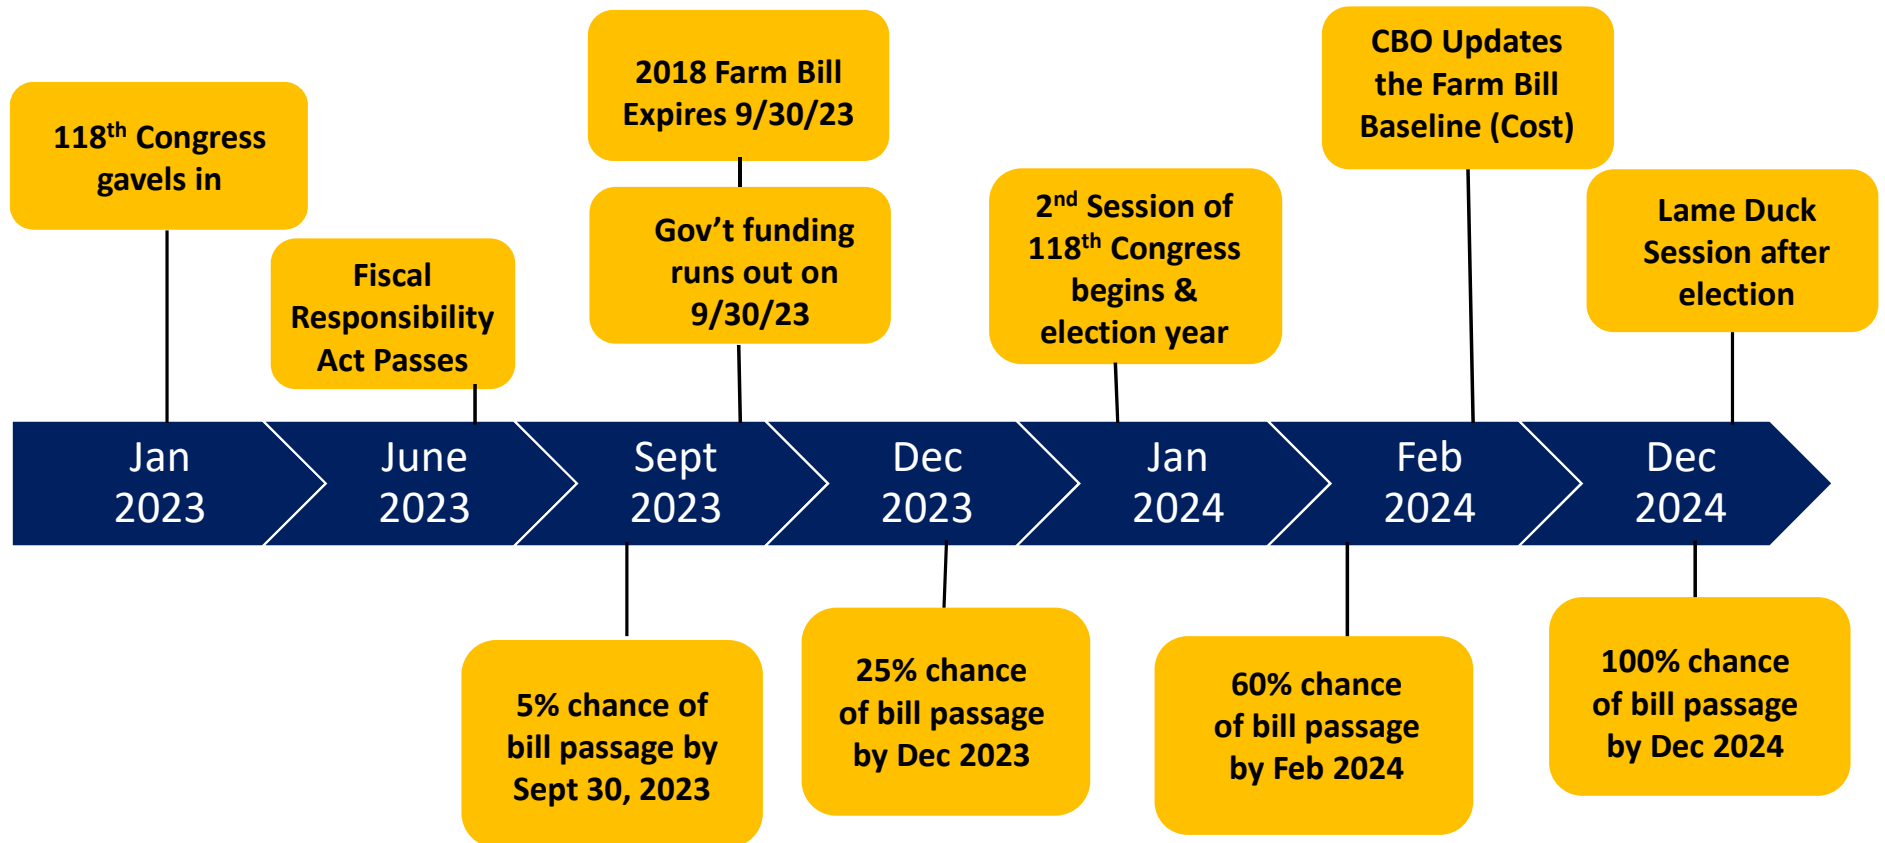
$118^{th}$ Congress gavels in

Fiscal Responsibility Act Passes

2018 Farm Bill Expires 9/30/23

Gov't funding runs out on 9/30/23

$2^{nd}$ Session of $118^{th}$ Congress begins & election year

CBO Updates the Farm Bill Baseline (Cost)

Lame Duck Session after election

Jan 2023

June 2023

Sept 2023

Dec 2023

Jan 2024

Feb 2024

Dec 2024

5% chance of bill passage by Sept 30, 2023

25% chance of bill passage by Dec 2023

60% chance of bill passage by Feb 2024

100% chance of bill passage by Dec 2024